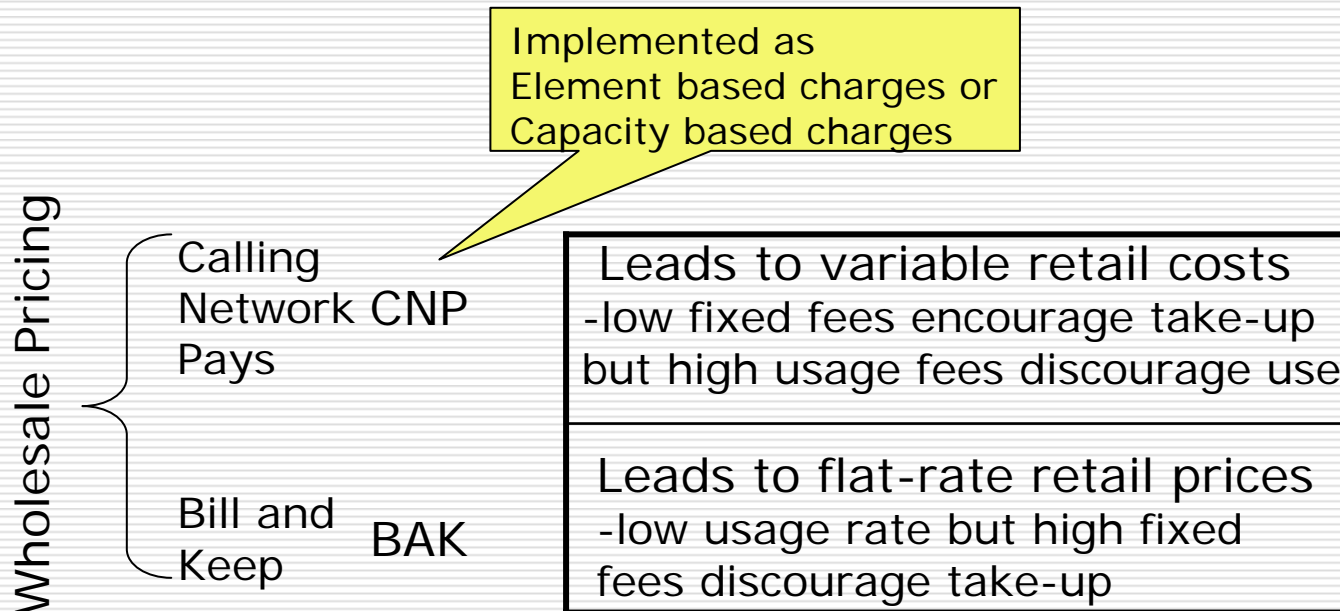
Implemented as Element based charges or Capacity based charges

Wholesale Pricing

Calling Network Pays CNP

Leads to variable retail costs
-low fixed fees encourage take-up but high usage fees discourage use

Bill and Keep BAK

Leads to flat-rate retail prices
-low usage rate but high fixed fees discourage take-up